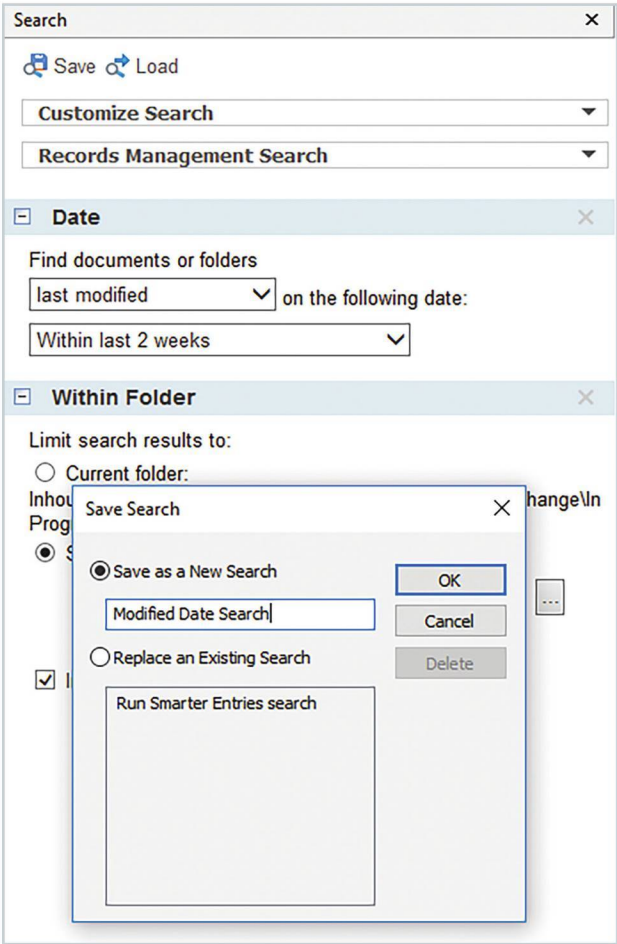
Search ×

Save Load

Customize Search

Records Management Search

Date

Find documents or folders

last modified on the following date:

Within last 2 weeks

Within Folder

Limit search results to:

Current folder:

Inhou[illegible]hange\In Prog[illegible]

S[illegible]

...

I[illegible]

Save Search ×

Save as a New Search

Modified Date Search

Replace an Existing Search

Run Smarter Entries search

OK

Cancel

Delete